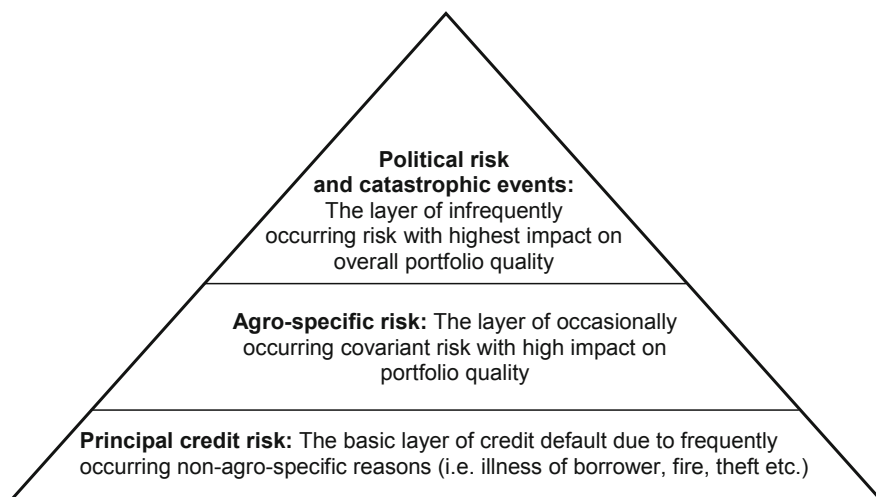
**Political risk and catastrophic events:** The layer of infrequently occurring risk with highest impact on overall portfolio quality

**Agro-specific risk:** The layer of occasionally occurring covariant risk with high impact on portfolio quality

**Principal credit risk:** The basic layer of credit default due to frequently occurring non-agro-specific reasons (i.e. illness of borrower, fire, theft etc.)